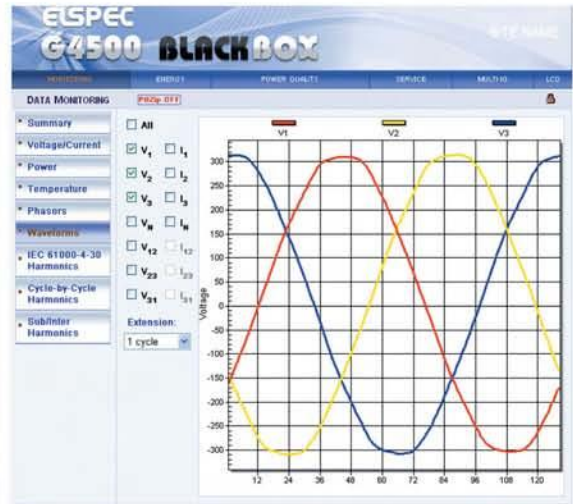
ELSPEC
G4500 BLACKBOX

SITE NAME

MONITORING | ENERGY | POWER QUALITY | SERVICE | MULTI IO | LCD

DATA MONITORING

PQZip OFF

Summary
Voltage/Current
Power
Temperature
Phasors
Waveforms
IEC 61000-4-30 Harmonics
Cycle-by-Cycle Harmonics
Sub/Inter Harmonics

All
$V_1$ $I_1$
$V_2$ $I_2$
$V_3$ $I_3$
$V_N$ $I_N$
$V_{12}$ $I_{12}$
$V_{23}$ $I_{23}$
$V_{31}$ $I_{31}$

Extension:
1 cycle

V1 V2 V3

Voltage

300
250
200
150
100
50
0
-50
-100
-150
-200
-250
-300

12 24 36 48 60 72 84 96 108 120